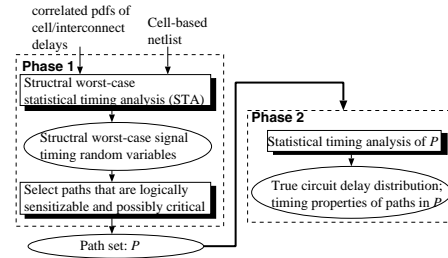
correlated pdfs of cell/interconnect delays

Cell-based netlist

Phase 1

Structral worst-case statistical timing analysis (STA)

Structral worst-case signal timing random variables

Select paths that are logically sensitizable and possibly critical

Path set: $P$

Phase 2

Statistical timing analysis of $P$

True circuit delay distribution; timing properties of paths in $P$